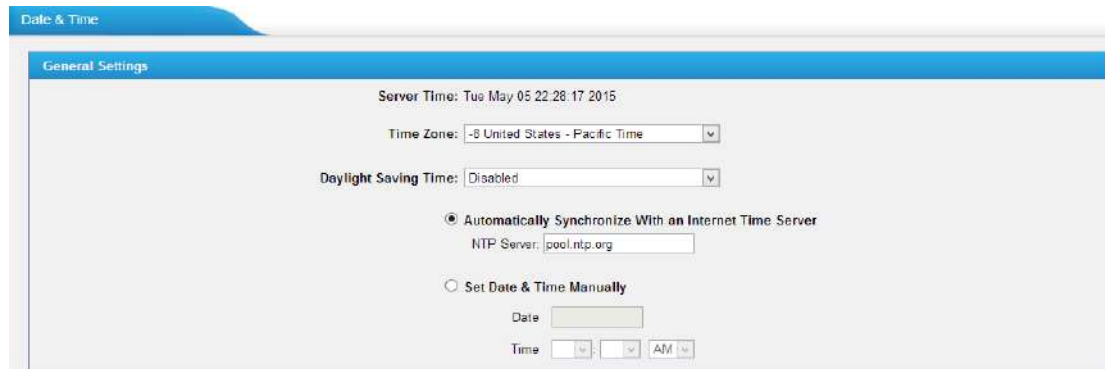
Date & Time

General Settings

Server Time: Tue May 05 22:28:17 2015

Time Zone: -8 United States - Pacific Time

Daylight Saving Time: Disabled

Automatically Synchronize With an Internet Time Server

NTP Server: pool.ntp.org

Set Date & Time Manually

Date

Time : AM